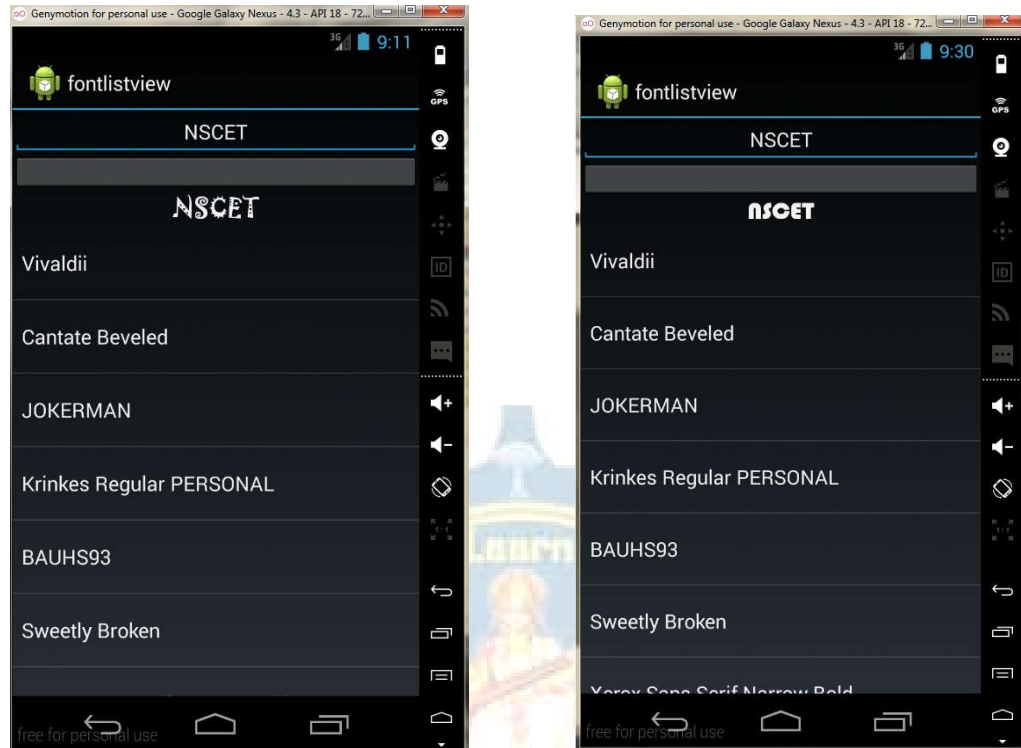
Genymotion for personal use - Google Galaxy Nexus - 4.3 - API 18 - 72...

3G 9:11

fontlistview

NSCET

NSCET

Vivaldii

Cantate Beveled

JOKERMAN

Krinkes Regular PERSONAL

BAUHS93

Sweetly Broken

free for personal use

GPS

ID

Genymotion for personal use - Google Galaxy Nexus - 4.3 - API 18 - 72...

3G 9:30

fontlistview

NSCET

NSCET

Vivaldii

Cantate Beveled

JOKERMAN

Krinkes Regular PERSONAL

BAUHS93

Sweetly Broken

Xerox Sans Serif Narrow Bold

free for personal use

GPS

ID